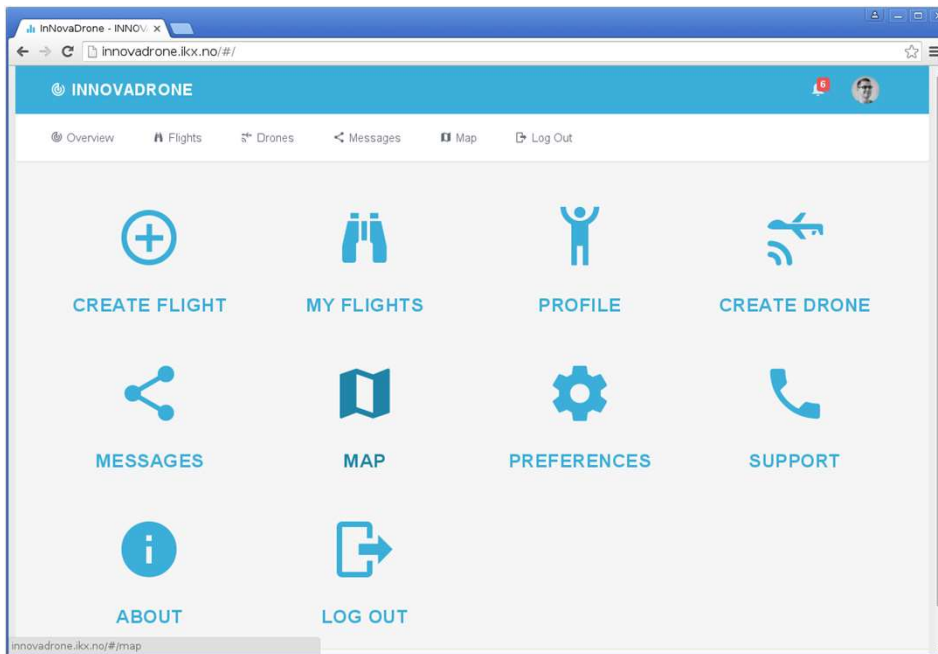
InNovaDrone - INNOV ×

innovadrone.ikx.no/#/

INNOVADRONE

6

Overview Flights Drones Messages Map Log Out

CREATE FLIGHT

MY FLIGHTS

PROFILE

CREATE DRONE

MESSAGES

MAP

PREFERENCES

SUPPORT

ABOUT

LOG OUT

innovadrone.ikx.no/#/map